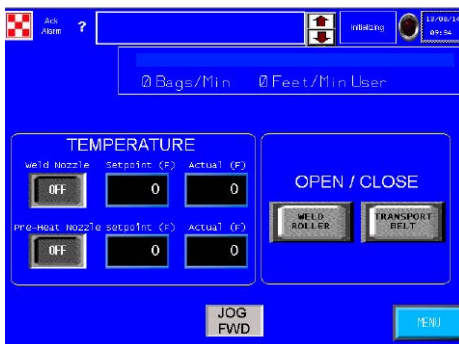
Ack Alarm ?

Initializing

10/08/14 09:54

0 Bags/Min 0 Feet/Min User

TEMPERATURE

Weld Nozzle Setpoint (F) Actual (F)

OFF 0 0

Pre-Heat Nozzle Setpoint (F) Actual (F)

OFF 0 0

OPEN / CLOSE

WELD ROLLER

TRANSPORT BELT

JOG FWD

MENU